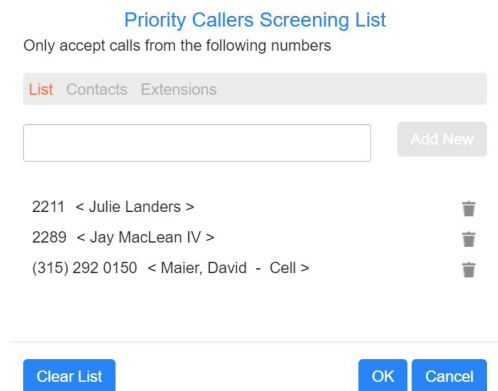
Priority Callers Screening List
Only accept calls from the following numbers

List Contacts Extensions

Add New

2211 < Julie Landers >
2289 < Jay MacLean IV >
(315) 292 0150 < Maier, David - Cell >

Clear List
OK Cancel